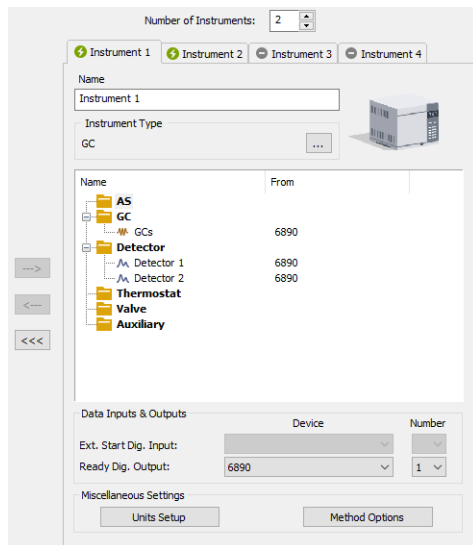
Number of Instruments: 2

Instrument 1 | Instrument 2 | Instrument 3 | Instrument 4

Name
Instrument 1

Instrument Type
GC ...

| Name | From |
|---|---|
| AS | |
| GC | |
| GCs | 6890 |
| Detector | |
| Detector 1 | 6890 |
| Detector 2 | 6890 |
| Thermostat | |
| Valve | |
| Auxiliary | |

--->
<---
<<<

Data Inputs & Outputs
Device Number
Ext. Start Dig. Input:
Ready Dig. Output: 6890 1

Miscellaneous Settings
Units Setup
Method Options